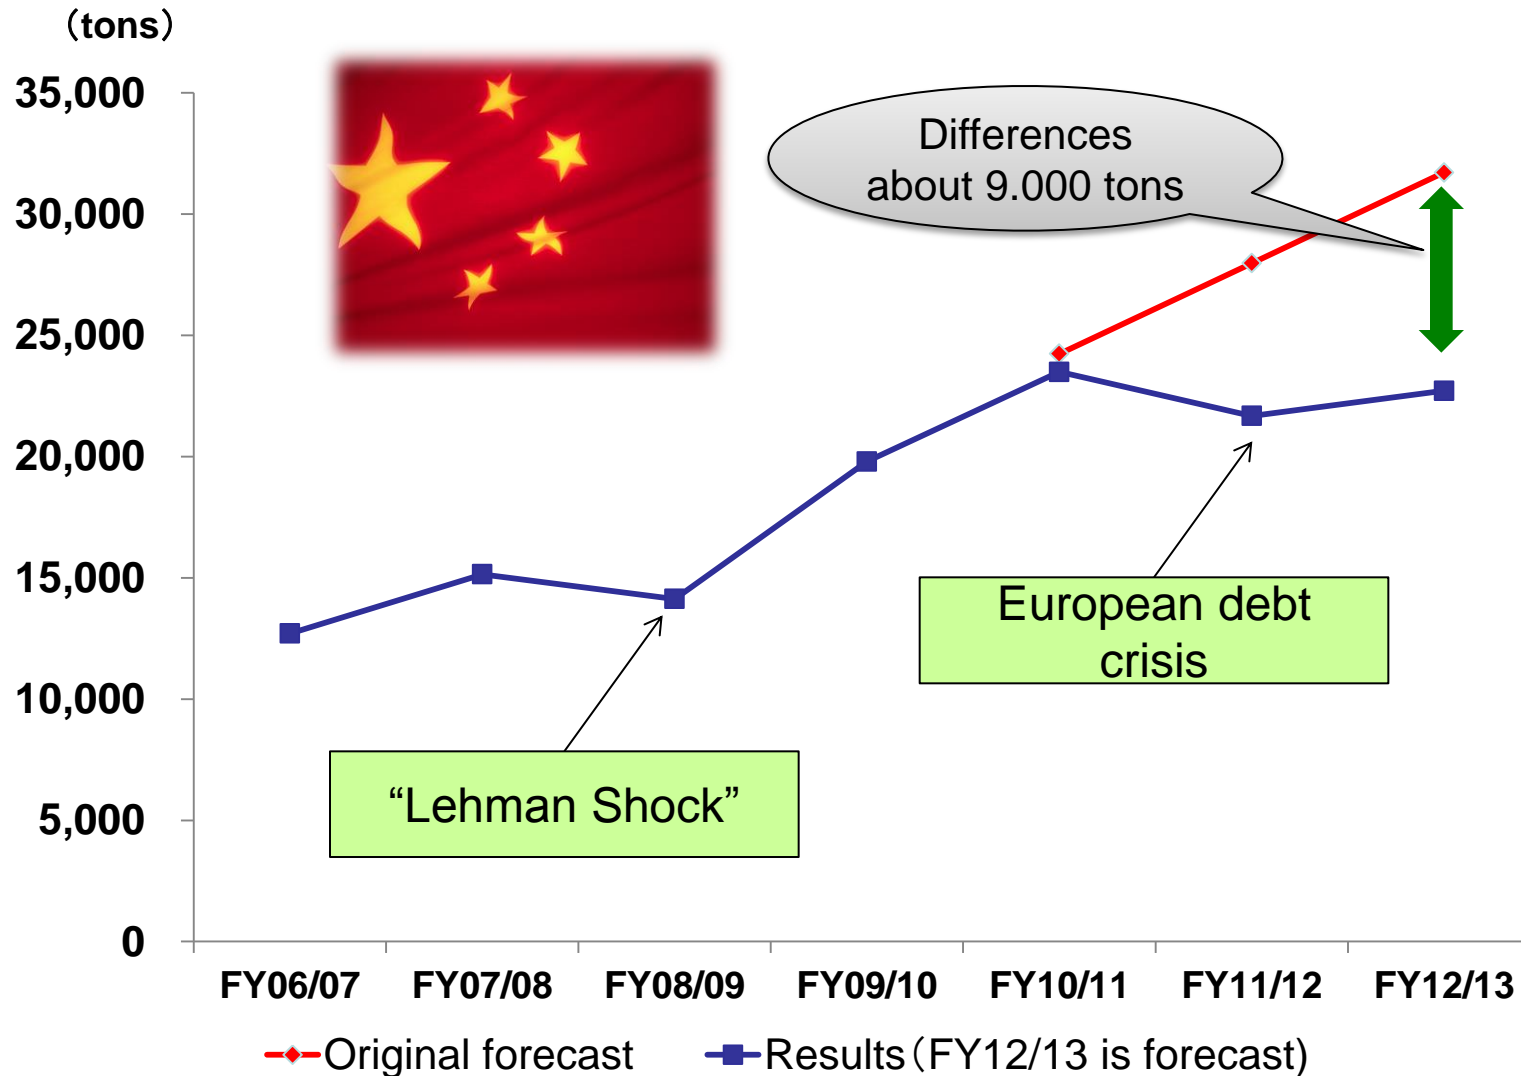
（tons）
35,000
30,000
25,000
20,000
15,000
10,000
5,000
0

Differences about 9.000 tons

European debt crisis

“Lehman Shock”

FY06/07 FY07/08 FY08/09 FY09/10 FY10/11 FY11/12 FY12/13

Original forecast
Results（FY12/13 is forecast)